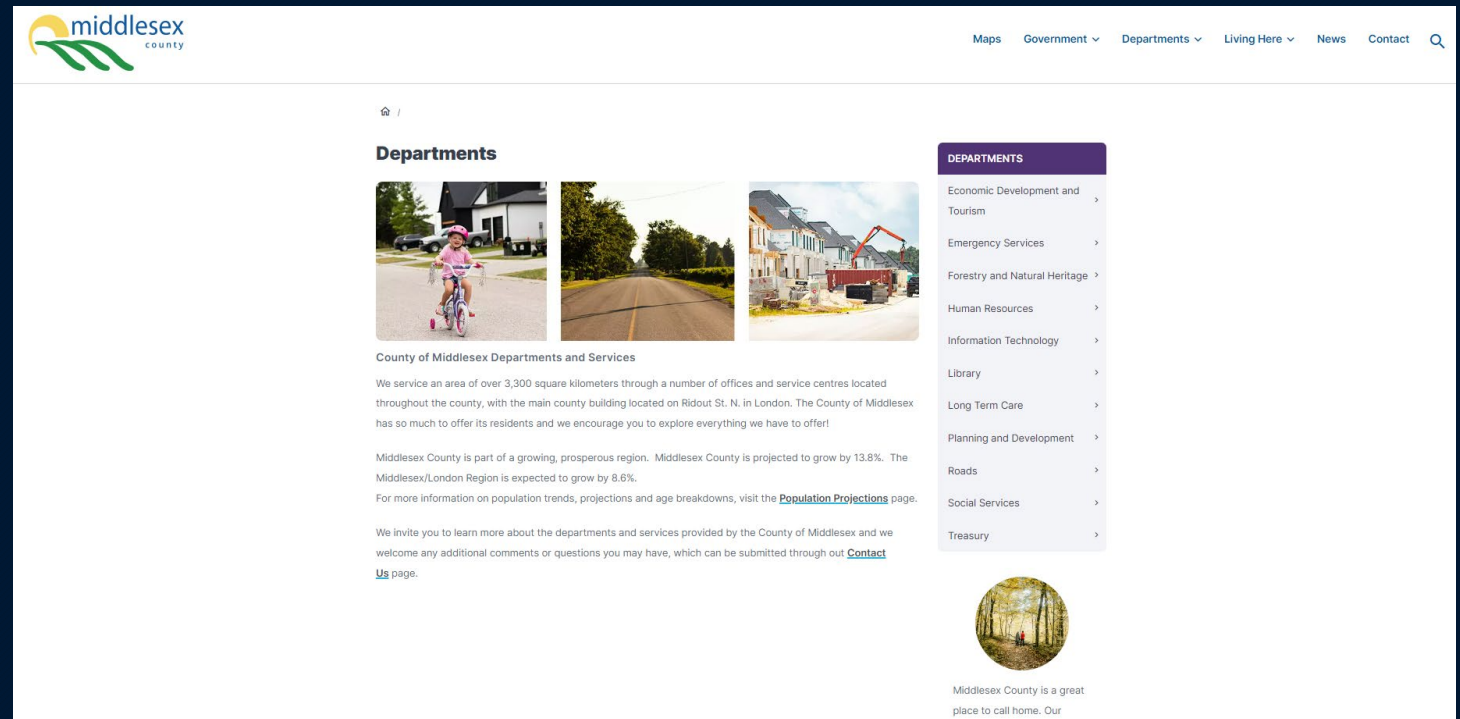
middlesex
county

Maps Government Departments Living Here News Contact

/

Departments

County of Middlesex Departments and Services

We service an area of over 3,300 square kilometers through a number of offices and service centres located throughout the county, with the main county building located on Ridout St. N. in London. The County of Middlesex has so much to offer its residents and we encourage you to explore everything we have to offer!

Middlesex County is part of a growing, prosperous region. Middlesex County is projected to grow by 13.8%. The Middlesex/London Region is expected to grow by 8.6%.
For more information on population trends, projections and age breakdowns, visit the Population Projections page.

We invite you to learn more about the departments and services provided by the County of Middlesex and we welcome any additional comments or questions you may have, which can be submitted through out Contact Us page.

DEPARTMENTS
Economic Development and Tourism
Emergency Services
Forestry and Natural Heritage
Human Resources
Information Technology
Library
Long Term Care
Planning and Development
Roads
Social Services
Treasury

Middlesex County is a great place to call home. Our